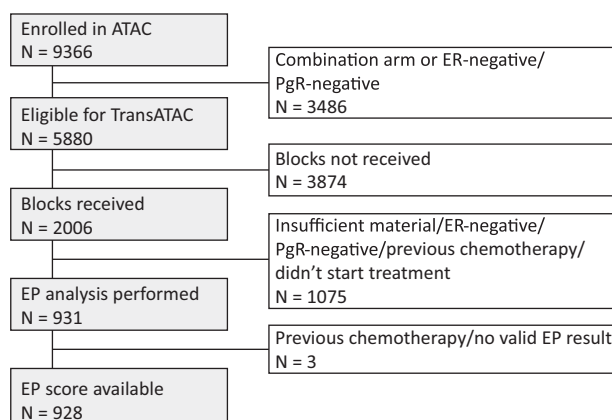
Enrolled in ATAC
N = 9366

Combination arm or ER-negative/PgR-negative
N = 3486

Eligible for TransATAC
N = 5880

Blocks not received
N = 3874

Blocks received
N = 2006

Insufficient material/ER-negative/PgR-negative/previous chemotherapy/didn’t start treatment
N = 1075

EP analysis performed
N = 931

Previous chemotherapy/no valid EP result
N = 3

EP score available
N = 928